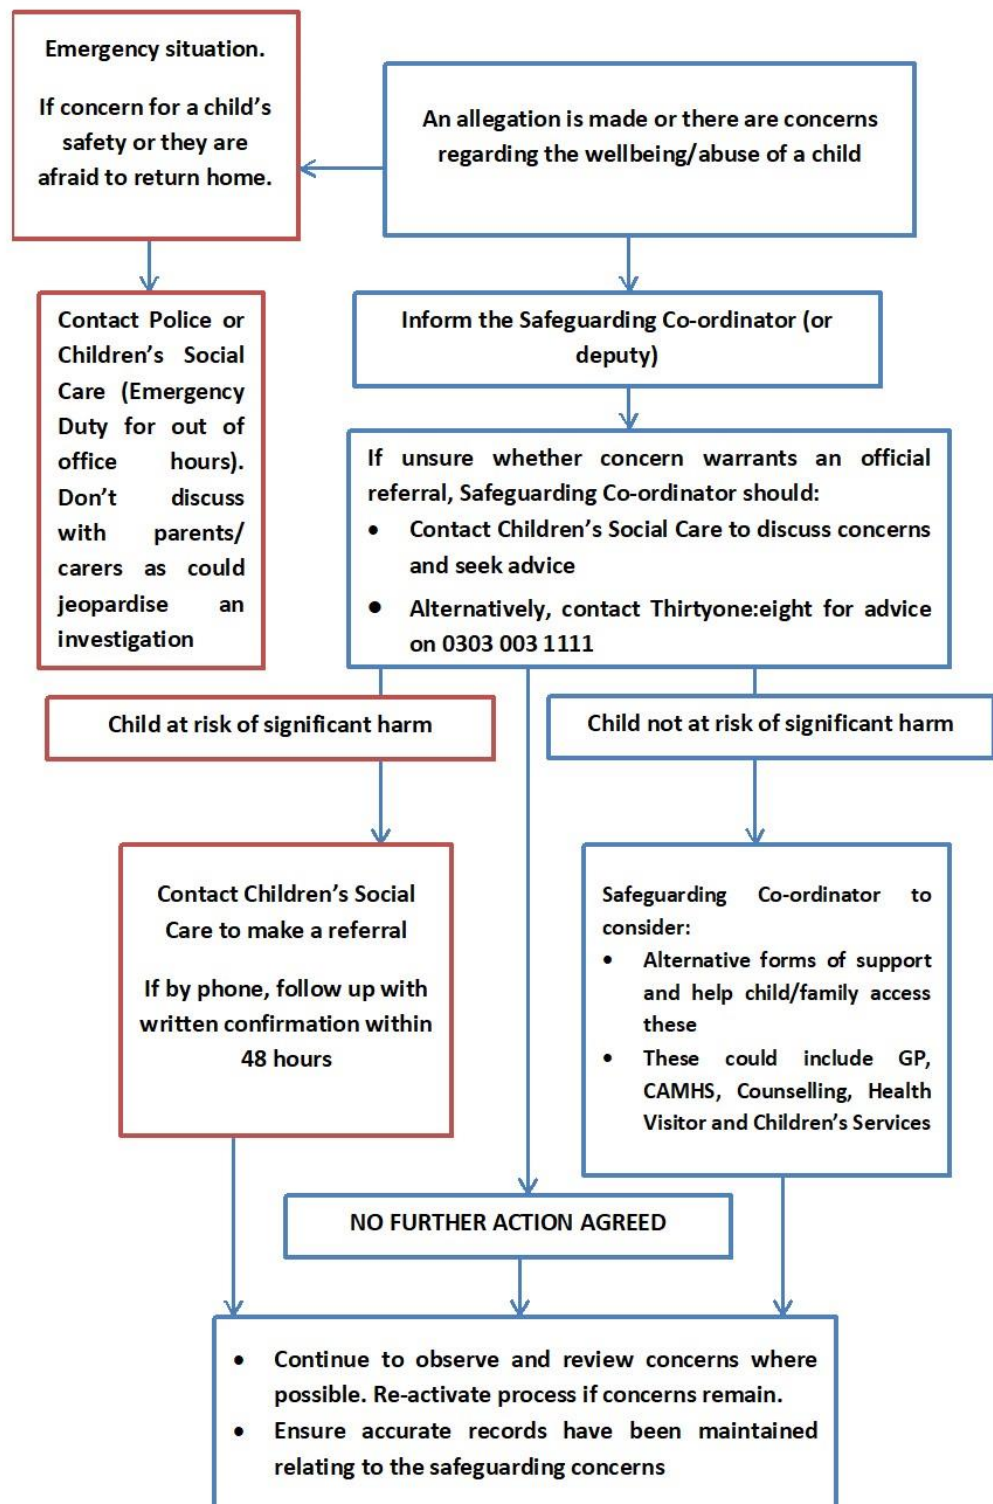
Emergency situation.

If concern for a child's safety or they are afraid to return home.

An allegation is made or there are concerns regarding the wellbeing/abuse of a child

Contact Police or Children's Social Care (Emergency Duty for out of office hours). Don't discuss with parents/ carers as could jeopardise an investigation

Inform the Safeguarding Co-ordinator (or deputy)

If unsure whether concern warrants an official referral, Safeguarding Co-ordinator should:

- Contact Children's Social Care to discuss concerns and seek advice
- Alternatively, contact Thirtyone:eight for advice on 0303 003 1111

Child at risk of significant harm

Child not at risk of significant harm

Contact Children's Social Care to make a referral

If by phone, follow up with written confirmation within 48 hours

Safeguarding Co-ordinator to consider:

- Alternative forms of support and help child/family access these
- These could include GP, CAMHS, Counselling, Health Visitor and Children's Services

NO FURTHER ACTION AGREED

- Continue to observe and review concerns where possible. Re-activate process if concerns remain.
- Ensure accurate records have been maintained relating to the safeguarding concerns